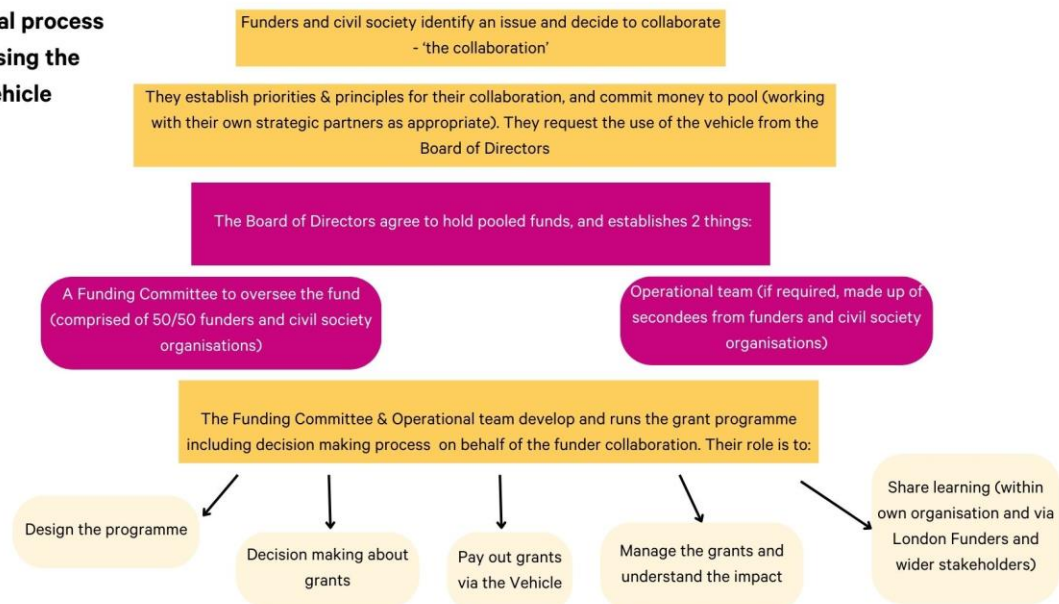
al process
sing the
ehicle

Funders and civil society identify an issue and decide to collaborate - 'the collaboration'

They establish priorities & principles for their collaboration, and commit money to pool (working with their own strategic partners as appropriate). They request the use of the vehicle from the Board of Directors

The Board of Directors agree to hold pooled funds, and establishes 2 things:

A Funding Committee to oversee the fund (comprised of 50/50 funders and civil society organisations)

Operational team (if required, made up of secondees from funders and civil society organisations)

The Funding Committee & Operational team develop and runs the grant programme including decision making process on behalf of the funder collaboration. Their role is to:

Design the programme

Decision making about grants

Pay out grants via the Vehicle

Manage the grants and understand the impact

Share learning (within own organisation and via London Funders and wider stakeholders)